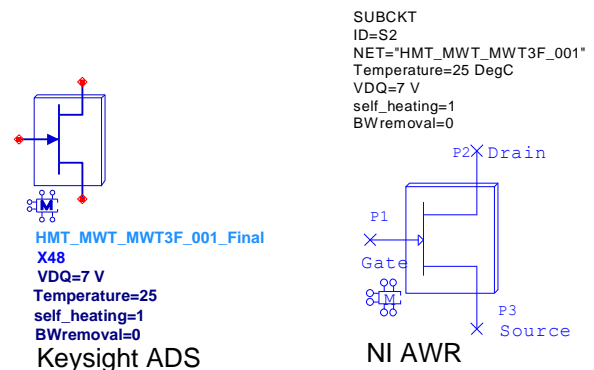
HMT_MWT_MWT3F_001_Final
X48
VDQ=7 V
Temperature=25
self_heating=1
BWremoval=0
Keysight ADS

SUBCKT
ID=S2
NET="HMT_MWT_MWT3F_001"
Temperature=25 DegC
VDQ=7 V
self_heating=1
BWremoval=0
P2 Drain
P1
Gate
P3
Source
NI AWR